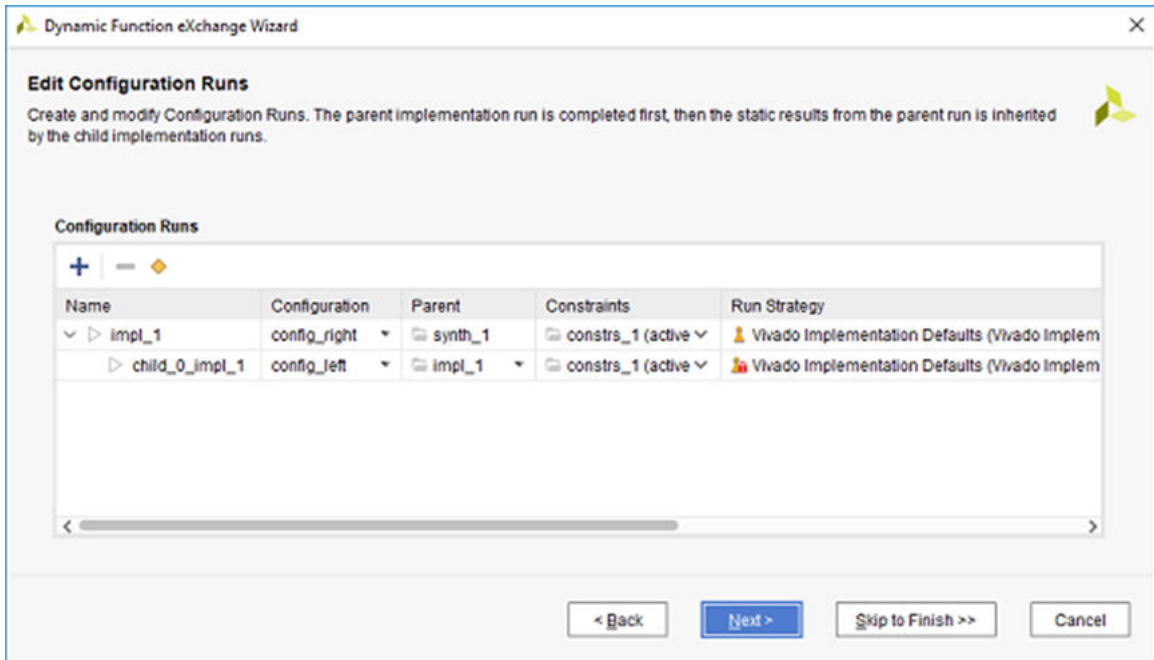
Dynamic Function eXchange Wizard

Edit Configuration Runs

Create and modify Configuration Runs. The parent implementation run is completed first, then the static results from the parent run is inherited by the child implementation runs.

Configuration Runs

| Name | Configuration | Parent | Constraints | Run Strategy |
|---|---|---|---|---|
| impl_1 | config_right | synth_1 | constrs_1 (active | Vivado Implementation Defaults (Vivado Implem |
| child_0_impl_1 | config_left | impl_1 | constrs_1 (active | Vivado Implementation Defaults (Vivado Implem |

< Back

Next >

Skip to Finish >>

Cancel